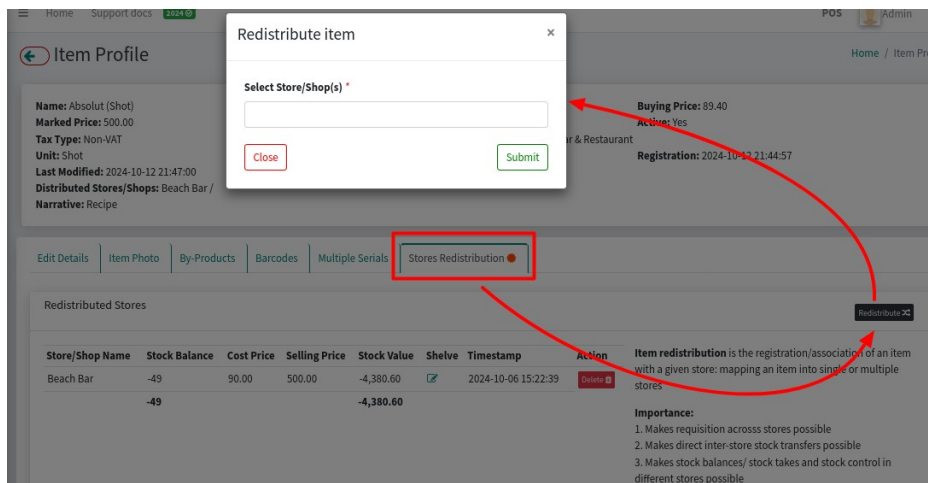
Home Support docs 2024

POS Admin

Item Profile

Home / Item Pr

Name: Absolut (Shot)
Marked Price: 500.00
Tax Type: Non-VAT
Unit: Shot
Last Modified: 2024-10-12 21:47:00
Distributed Stores/Shops: Beach Bar /
Narrative: Recipe

r & Restaurant

Buying Price: 89.40
Active: Yes

Registration: 2024-10-12 21:44:57

Redistribute item

×

Select Store/Shop(s) *

Close

Submit

Edit Details | Item Photo | By-Products | Barcodes | Multiple Serials | Stores Redistribution

Redistributed Stores

Redistribute

| Store/Shop Name | Stock Balance | Cost Price | Selling Price | Stock Value | Shelve | Timestamp | Action |
|---|---|---|---|---|---|---|---|
| Beach Bar | -49 | 90.00 | 500.00 | -4,380.60 | | 2024-10-06 15:22:39 | Delete |
| | -49 | | | -4,380.60 | | | |

Item redistribution is the registration/association of an item with a given store: mapping an item into single or multiple stores

Importance:
1. Makes requisition acrosss stores possible
2. Makes direct inter-store stock transfers possible
3. Makes stock balances/ stock takes and stock control in different stores possible